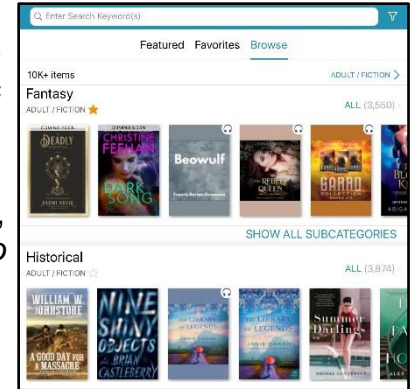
Enter Search Keyword(s)

Featured Favorites Browse

10K+ items

ADULT / FICTION >

Fantasy

ADULT / FICTION

ALL (3,550)

DEADLY

CHRISTINE FEEHAN

DARK SONG

Beowulf

REBEL QUEEN

BARRO

Historical

ADULT / FICTION

ALL (3,874)

SHOW ALL SUBCATEGORIES

WILLIAM W. JOHNSTONE

A GOOD DAY FOR A MASSACRE

NINE SHINY OBJECTS

BRIAN CASTLEBERRY

THE LIBRARY OF LEGENDS

THE LIBRARY OF LEGENDS

Summer Darlings